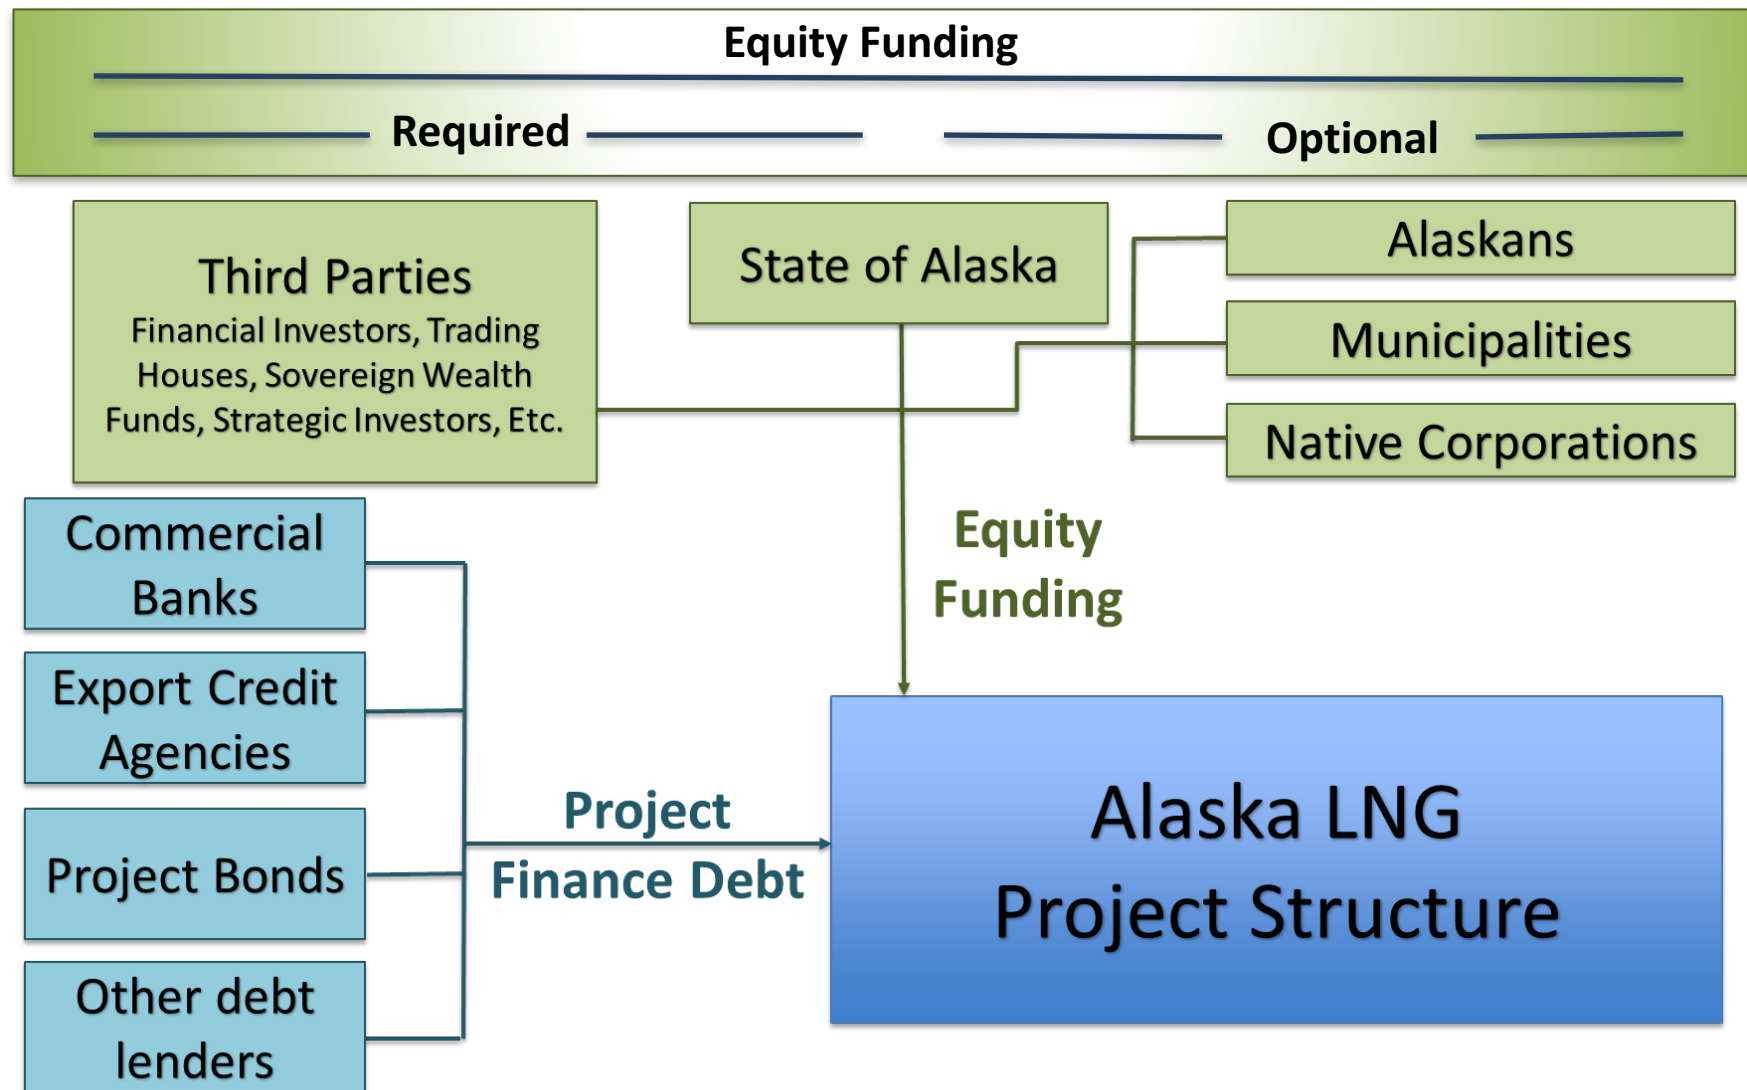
Equity Funding

Required

Optional

Third Parties
Financial Investors, Trading Houses, Sovereign Wealth Funds, Strategic Investors, Etc.

State of Alaska

Alaskans

Municipalities

Native Corporations

Equity Funding

Commercial Banks

Export Credit Agencies

Project Bonds

Other debt lenders

Project Finance Debt

Alaska LNG Project Structure